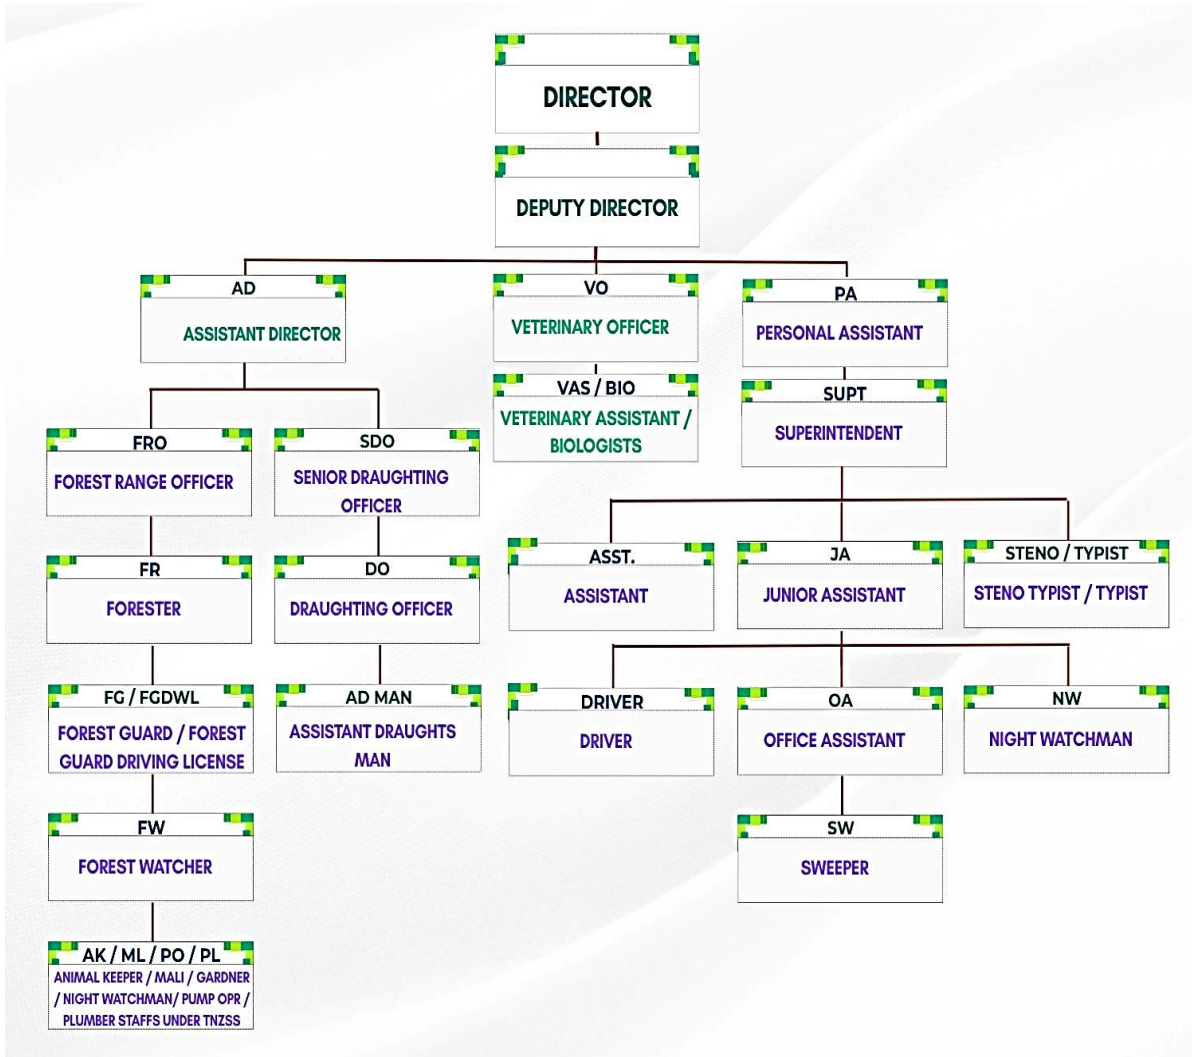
DIRECTOR

DEPUTY DIRECTOR

AD
ASSISTANT DIRECTOR

VO
VETERINARY OFFICER

PA
PERSONAL ASSISTANT

VAS / BIO
VETERINARY ASSISTANT / BIOLOGISTS

SUPT
SUPERINTENDENT

FRO
FOREST RANGE OFFICER

SDO
SENIOR DRAUGHTING OFFICER

ASST.
ASSISTANT

JA
JUNIOR ASSISTANT

STENO / TYPIST
STENO TYPIST / TYPIST

FR
FORESTER

DO
DRAUGHTING OFFICER

FG / FGDWL
FOREST GUARD / FOREST GUARD DRIVING LICENSE

AD MAN
ASSISTANT DRAUGHTS MAN

DRIVER
DRIVER

OA
OFFICE ASSISTANT

NW
NIGHT WATCHMAN

FW
FOREST WATCHER

SW
SWEEPER

AK / ML / PO / PL
ANIMAL KEEPER / MALI / GARDNER / NIGHT WATCHMAN/ PUMP OPR / PLUMBER STAFFS UNDER TNZSS